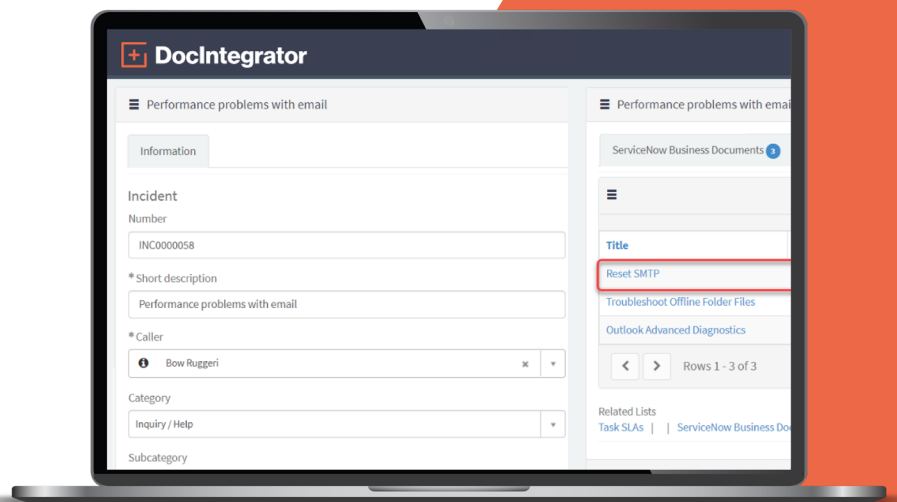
DocIntegrator

Performance problems with email

Information

Incident

Number

INC0000058

* Short description

Performance problems with email

* Caller

Bow Ruggeri

Category

Inquiry / Help

Subcategory

Performance problems with emai

ServiceNow Business Documents 3

Title

Reset SMTP

Troubleshoot Offline Folder Files

Outlook Advanced Diagnostics

Rows 1 - 3 of 3

Related Lists

Task SLAs | | ServiceNow Business Do